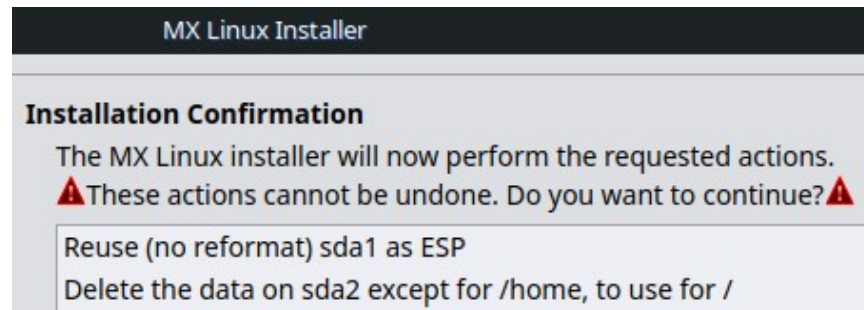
MX Linux Installer

Installation Confirmation

The MX Linux installer will now perform the requested actions.
These actions cannot be undone. Do you want to continue?

Reuse (no reformat) sda1 as ESP
Delete the data on sda2 except for /home, to use for /